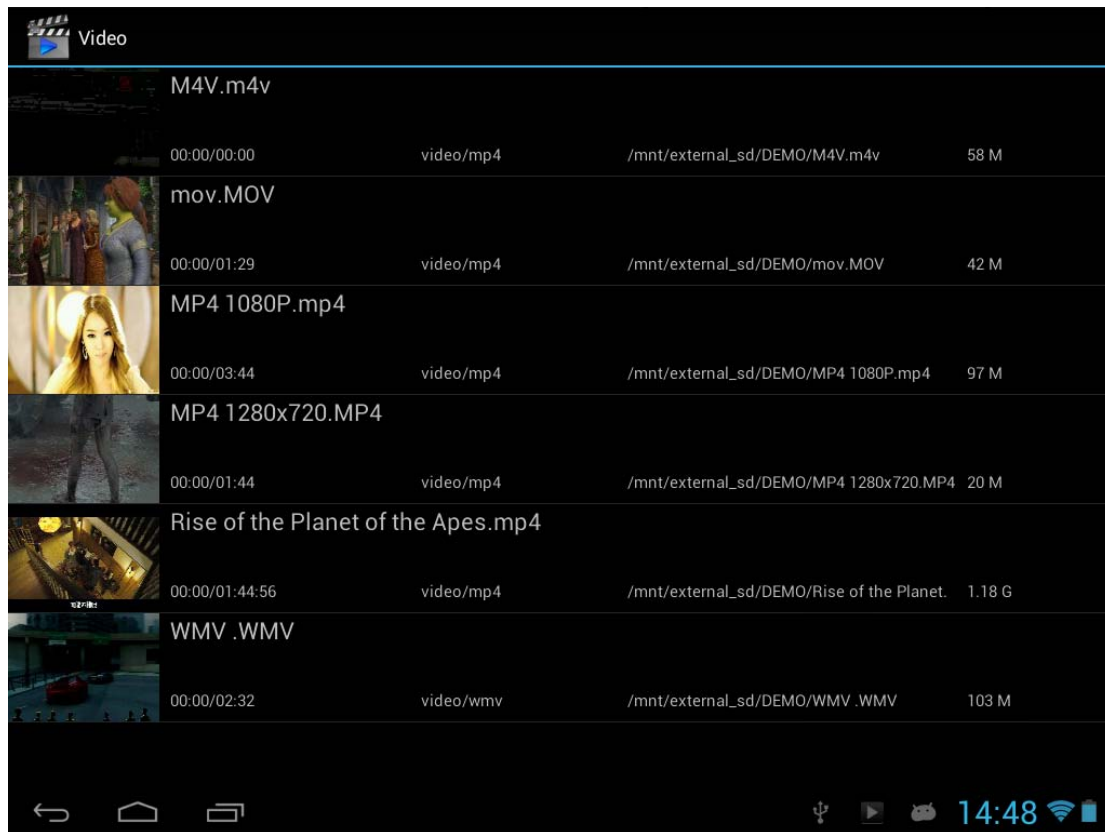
Video

M4V.m4v
00:00/00:00 video/mp4 /mnt/external_sd/DEMO/M4V.m4v 58 M

mov.MOV
00:00/01:29 video/mp4 /mnt/external_sd/DEMO/mov.MOV 42 M

MP4 1080P.mp4
00:00/03:44 video/mp4 /mnt/external_sd/DEMO/MP4 1080P.mp4 97 M

MP4 1280x720.MP4
00:00/01:44 video/mp4 /mnt/external_sd/DEMO/MP4 1280x720.MP4 20 M

Rise of the Planet of the Apes.mp4
00:00/01:44:56 video/mp4 /mnt/external_sd/DEMO/Rise of the Planet. 1.18 G

WMV .WMV
00:00/02:32 video/wmv /mnt/external_sd/DEMO/WMV .WMV 103 M

14:48